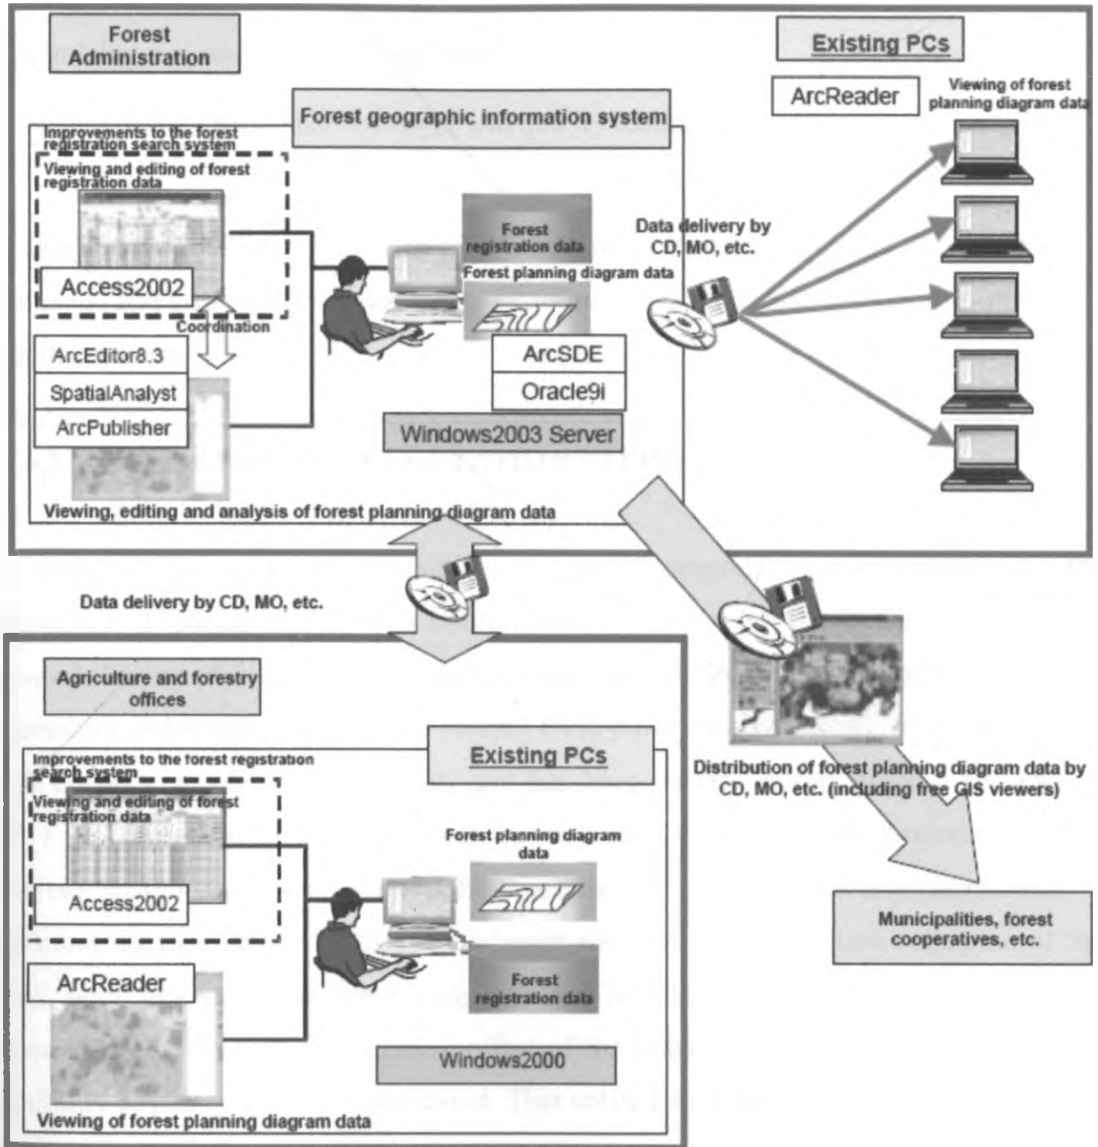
Forest Administration

Existing PCs

ArcReader

Viewing of forest planning diagram data

Forest geographic information system

Improvements to the forest registration search system

Viewing and editing of forest registration data

Access2002

Coordination

ArcEditor8.3

SpatialAnalyst

ArcPublisher

Forest registration data

Forest planning diagram data

ArcSDE

Oracle9i

Windows2003 Server

Data delivery by CD, MO, etc.

Viewing, editing and analysis of forest planning diagram data

Data delivery by CD, MO, etc.

Agriculture and forestry offices

Existing PCs

Improvements to the forest registration search system

Viewing and editing of forest registration data

Access2002

Forest planning diagram data

ArcReader

Forest registration data

Windows2000

Viewing of forest planning diagram data

Distribution of forest planning diagram data by CD, MO, etc. (including free GIS viewers)

Municipalities, forest cooperatives, etc.